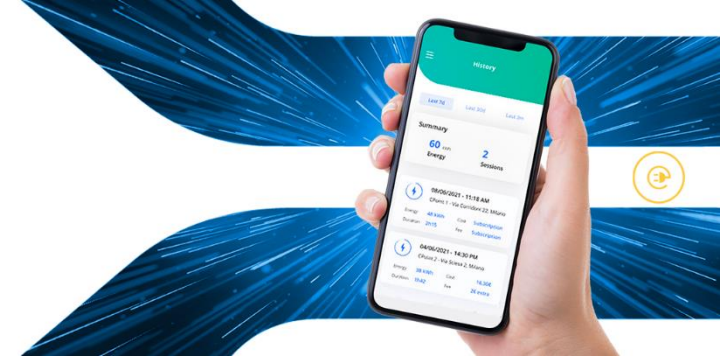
History

Last 7g Last 30g Last 3m

Summary

60 kwh
Energy

2
Sessions

08/06/2021 - 11:18 AM
EPoint 1 - Via Corridoni 22, Milano

Energy 48 KWh
Duration 2h15
Cost Subscription
Fee Subscription

04/06/2021 - 14:30 PM
EPoint 2 - Via Scesa 2, Milano

Energy 38 KWh
Duration 1h42
Cost 16,50€
Fee 2€ extra